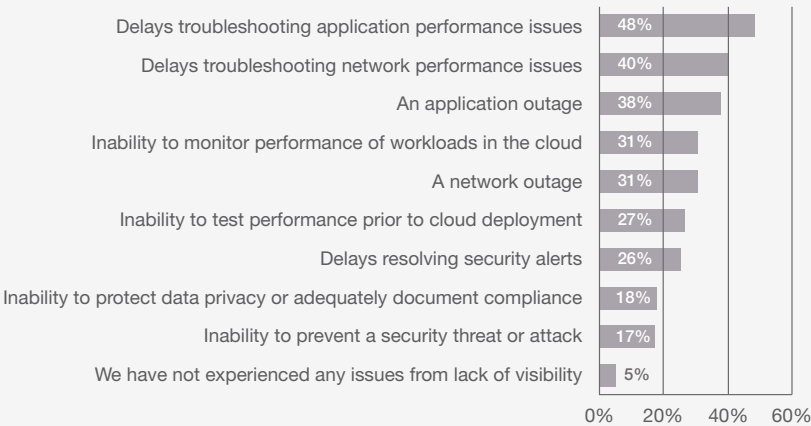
| | |
|---|---|
| Delays troubleshooting application performance issues | 48% |
| Delays troubleshooting network performance issues | 40% |
| An application outage | 38% |
| Inability to monitor performance of workloads in the cloud | 31% |
| A network outage | 31% |
| Inability to test performance prior to cloud deployment | 27% |
| Delays resolving security alerts | 26% |
| Inability to protect data privacy or adequately document compliance | 18% |
| Inability to prevent a security threat or attack | 17% |
| We have not experienced any issues from lack of visibility | 5% |

0% 20% 40% 60%